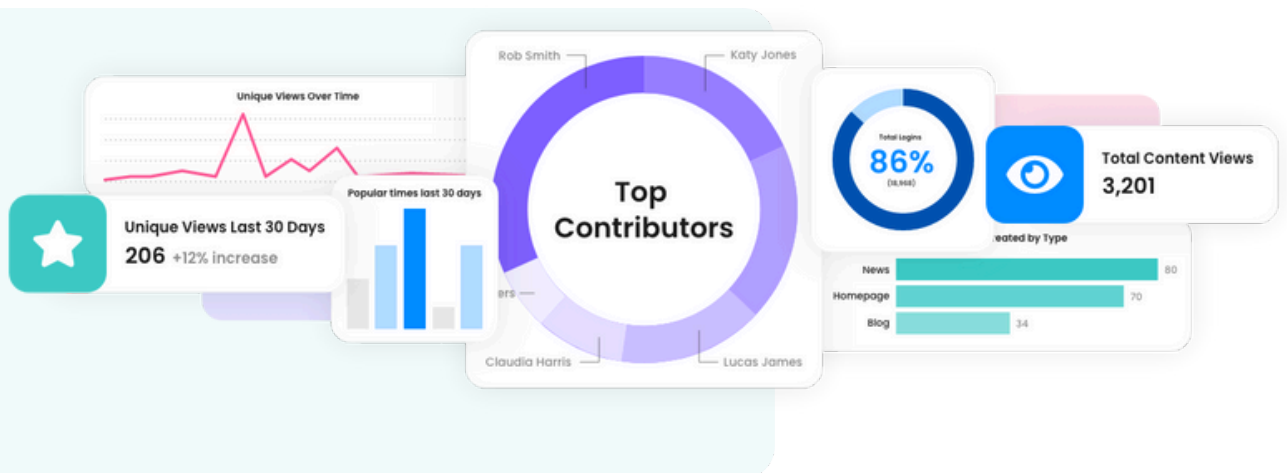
Unique Views Over Time

Unique Views Last 30 Days
206 +12% increase

Popular times last 30 days

Rob Smith
Katy Jones
Top Contributors
ers
Claudia Harris
Lucas James

Total Logins
86%
(18,968)

Total Content Views
3,201

reated by Type

| News | 80 |
|---|---|
| Homepage | 70 |
| Blog | 34 |